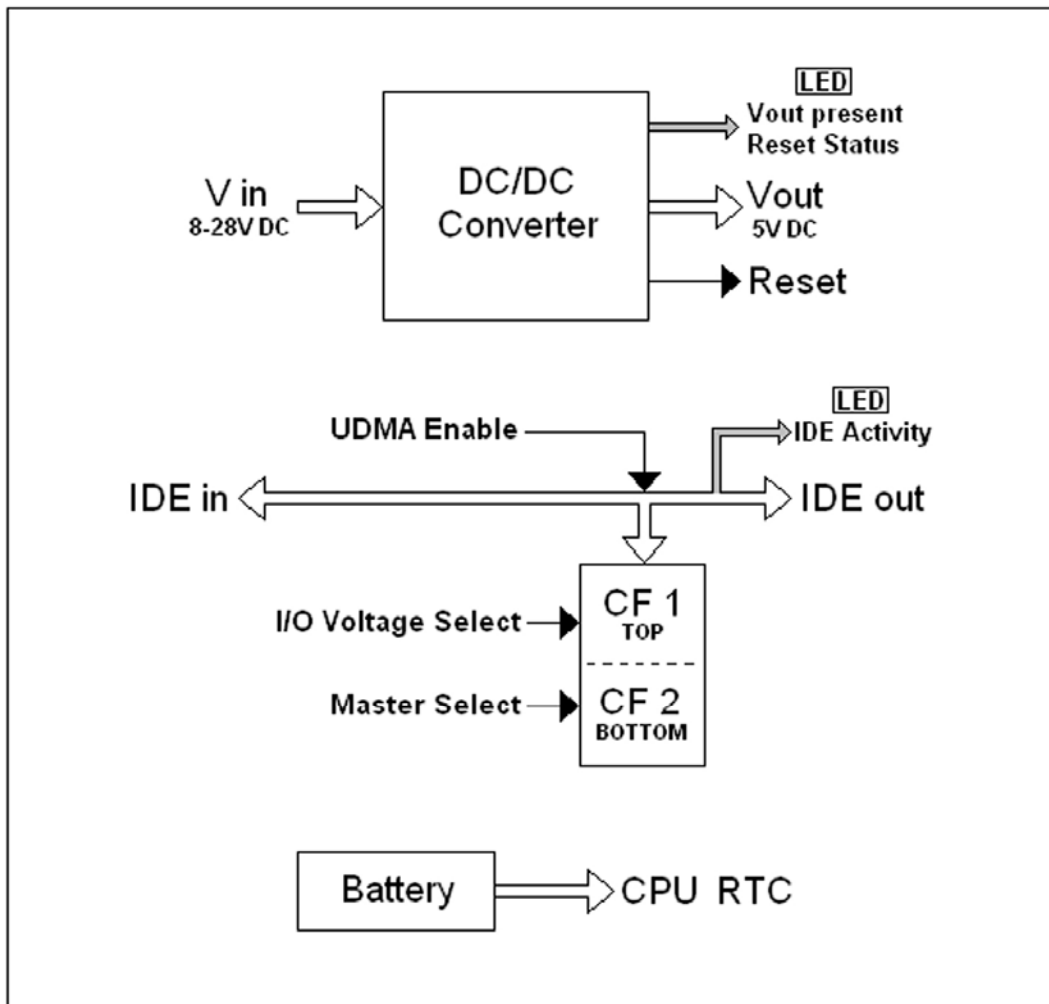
LED
Vout present
Reset Status

V in
8-28V DC

DC/DC
Converter

Vout
5V DC

Reset

LED
IDE Activity

UDMA Enable

IDE in

IDE out

I/O Voltage Select

CF 1
TOP

Master Select

CF 2
BOTTOM

Battery

CPU RTC